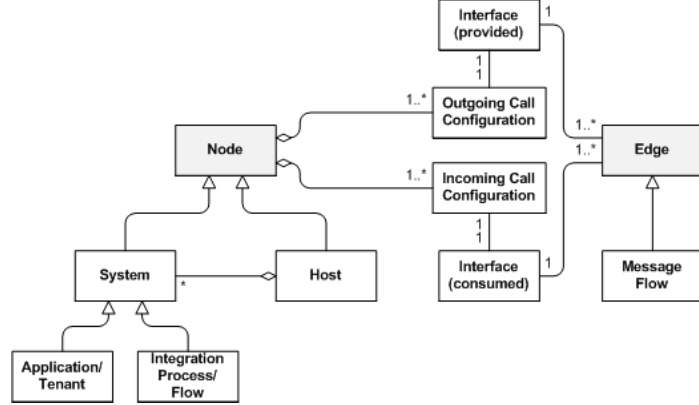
Interface (provided)

1

1
1

1..*

Outgoing Call Configuration

1..*
1..*

Node

Edge

1..*

Incoming Call Configuration

1
1

System

*

Host

Interface (consumed)

1

Message Flow

Application/ Tenant

Integration Process/ Flow